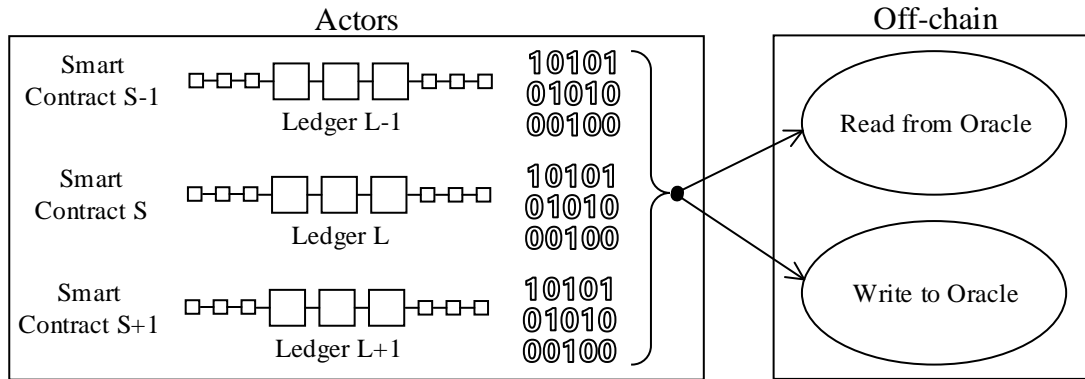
Actors

Smart Contract S-1

Ledger L-1

10101
01010
00100

Smart Contract S

Ledger L

10101
01010
00100

Smart Contract S+1

Ledger L+1

10101
01010
00100

Off-chain

Read from Oracle

Write to Oracle